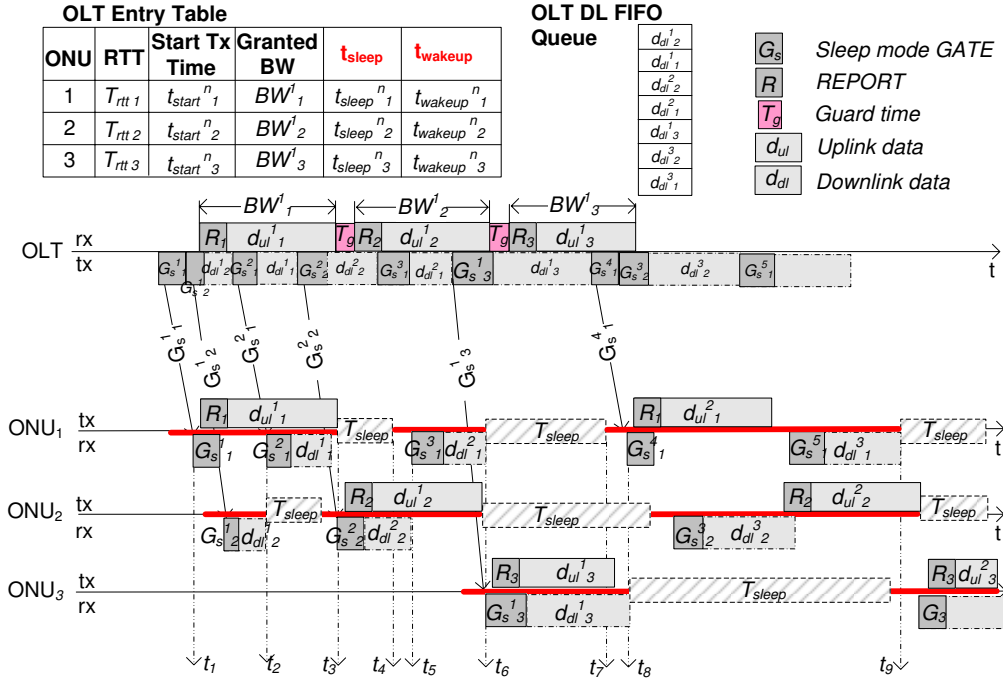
OLT Entry Table

| ONU | RTT | Start Tx Time | Granted BW | $t_{sleep}$ | $t_{wakeup}$ |
|---|---|---|---|---|---|
| 1 | $T_{rtt\,1}$ | $t_{start}{}^{n}{}_{1}$ | $BW^{1}{}_{1}$ | $t_{sleep}{}^{n}{}_{1}$ | $t_{wakeup}{}^{n}{}_{1}$ |
| 2 | $T_{rtt\,2}$ | $t_{start}{}^{n}{}_{2}$ | $BW^{1}{}_{2}$ | $t_{sleep}{}^{n}{}_{2}$ | $t_{wakeup}{}^{n}{}_{2}$ |
| 3 | $T_{rtt\,3}$ | $t_{start}{}^{n}{}_{3}$ | $BW^{1}{}_{3}$ | $t_{sleep}{}^{n}{}_{3}$ | $t_{wakeup}{}^{n}{}_{3}$ |

OLT DL FIFO Queue

$d_{dl}{}^{1}{}_{2}$
$d_{dl}{}^{1}{}_{1}$
$d_{dl}{}^{2}{}_{2}$
$d_{dl}{}^{2}{}_{1}$
$d_{dl}{}^{1}{}_{3}$
$d_{dl}{}^{3}{}_{2}$
$d_{dl}{}^{3}{}_{1}$

$G_s$ Sleep mode GATE
$R$ REPORT
$T_g$ Guard time
$d_{ul}$ Uplink data
$d_{dl}$ Downlink data

$BW^{1}{}_{1}$ $BW^{1}{}_{2}$ $BW^{1}{}_{3}$

OLT rx $R_1$ $d_{ul}{}^{1}{}_{1}$ $T_g$ $R_2$ $d_{ul}{}^{1}{}_{2}$ $T_g$ $R_3$ $d_{ul}{}^{1}{}_{3}$
tx $G_s{}^{1}{}_{1}$ $G_s{}^{1}{}_{2}$ $d_{dl}{}^{1}{}_{2}$ $G_s{}^{2}{}_{1}$ $d_{dl}{}^{1}{}_{1}$ $G_s{}^{2}{}_{2}$ $d_{dl}{}^{2}{}_{2}$ $G_s{}^{3}{}_{1}$ $d_{dl}{}^{2}{}_{1}$ $G_s{}^{1}{}_{3}$ $d_{dl}{}^{1}{}_{3}$ $G_s{}^{4}{}_{1}$ $G_s{}^{3}{}_{2}$ $d_{dl}{}^{3}{}_{2}$ $G_s{}^{5}{}_{1}$ t

$G_s{}^{1}{}_{1}$ $G_s{}^{1}{}_{2}$ $G_s{}^{2}{}_{1}$ $G_s{}^{2}{}_{2}$ $G_s{}^{1}{}_{3}$ $G_s{}^{4}{}_{1}$

$ONU_1$ tx $R_1$ $d_{ul}{}^{1}{}_{1}$ $T_{sleep}$ $T_{sleep}$ $R_1$ $d_{ul}{}^{2}{}_{1}$ $T_{sleep}$ t
rx $G_s{}^{1}{}_{1}$ $G_s{}^{2}{}_{1}$ $d_{dl}{}^{1}{}_{1}$ $G_s{}^{3}{}_{1}$ $d_{dl}{}^{2}{}_{1}$ $G_s{}^{4}{}_{1}$ $G_s{}^{5}{}_{1}$ $d_{dl}{}^{3}{}_{1}$

$ONU_2$ tx $T_{sleep}$ $R_2$ $d_{ul}{}^{1}{}_{2}$ $T_{sleep}$ $R_2$ $d_{ul}{}^{2}{}_{2}$ $T_{sleep}$ t
rx $G_s{}^{1}{}_{2}$ $d_{dl}{}^{1}{}_{2}$ $G_s{}^{2}{}_{2}$ $d_{dl}{}^{2}{}_{2}$ $G_s{}^{3}{}_{2}$ $d_{dl}{}^{3}{}_{2}$

$ONU_3$ tx $R_3$ $d_{ul}{}^{1}{}_{3}$ $T_{sleep}$ $R_3$ $d_{ul}{}^{2}{}_{3}$
rx $G_s{}^{1}{}_{3}$ $d_{dl}{}^{1}{}_{3}$ $G_3$

$t_1$ $t_2$ $t_3$ $t_4$ $t_5$ $t_6$ $t_7$ $t_8$ $t_9$